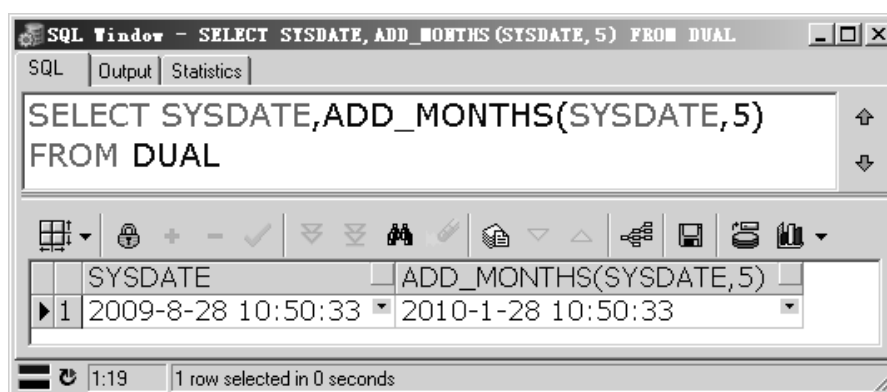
SQL Window - SELECT SYSDATE,ADD_MONTHS(SYSDATE,5) FROM DUAL

SQL | Output | Statistics

SELECT SYSDATE,ADD_MONTHS(SYSDATE,5)
FROM DUAL

| | SYSDATE | ADD_MONTHS(SYSDATE,5) |
|---|---|---|
| 1 | 2009-8-28 10:50:33 | 2010-1-28 10:50:33 |

1:19 | 1 row selected in 0 seconds